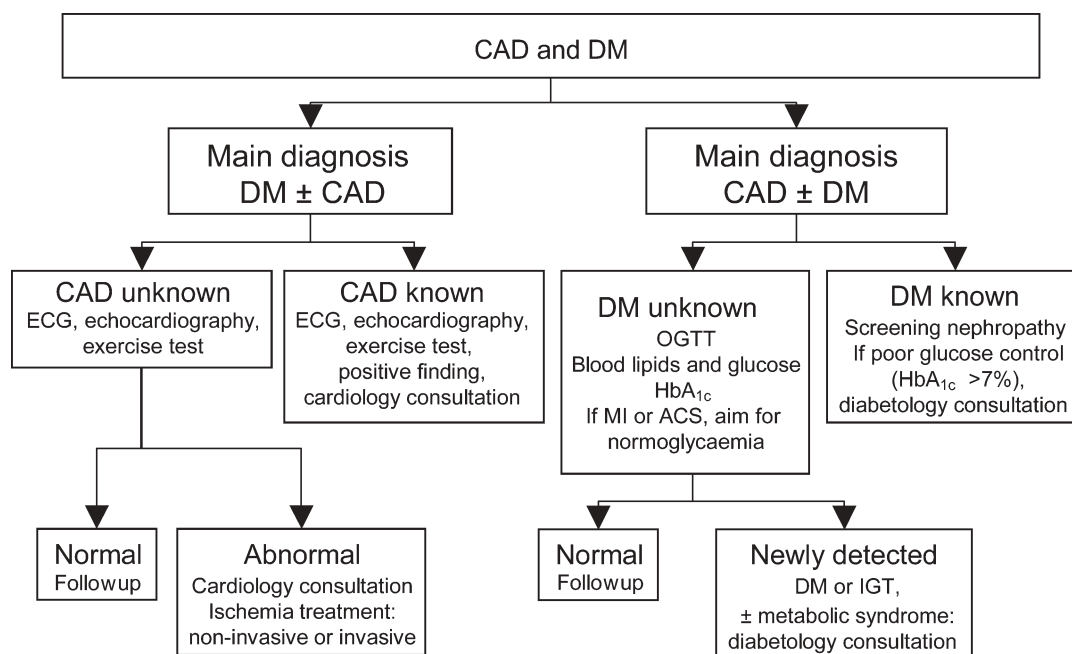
CAD and DM

Main diagnosis
DM ± CAD

Main diagnosis
CAD ± DM

CAD unknown
ECG, echocardiography, exercise test

CAD known
ECG, echocardiography, exercise test, positive finding, cardiology consultation

DM unknown
OGTT
Blood lipids and glucose
$HbA_{1c}$
If MI or ACS, aim for normoglycaemia

DM known
Screening nephropathy
If poor glucose control ($HbA_{1c}$ >7%), diabetology consultation

Normal
Followup

Abnormal
Cardiology consultation
Ischemia treatment: non-invasive or invasive

Normal
Followup

Newly detected
DM or IGT,
± metabolic syndrome: diabetology consultation